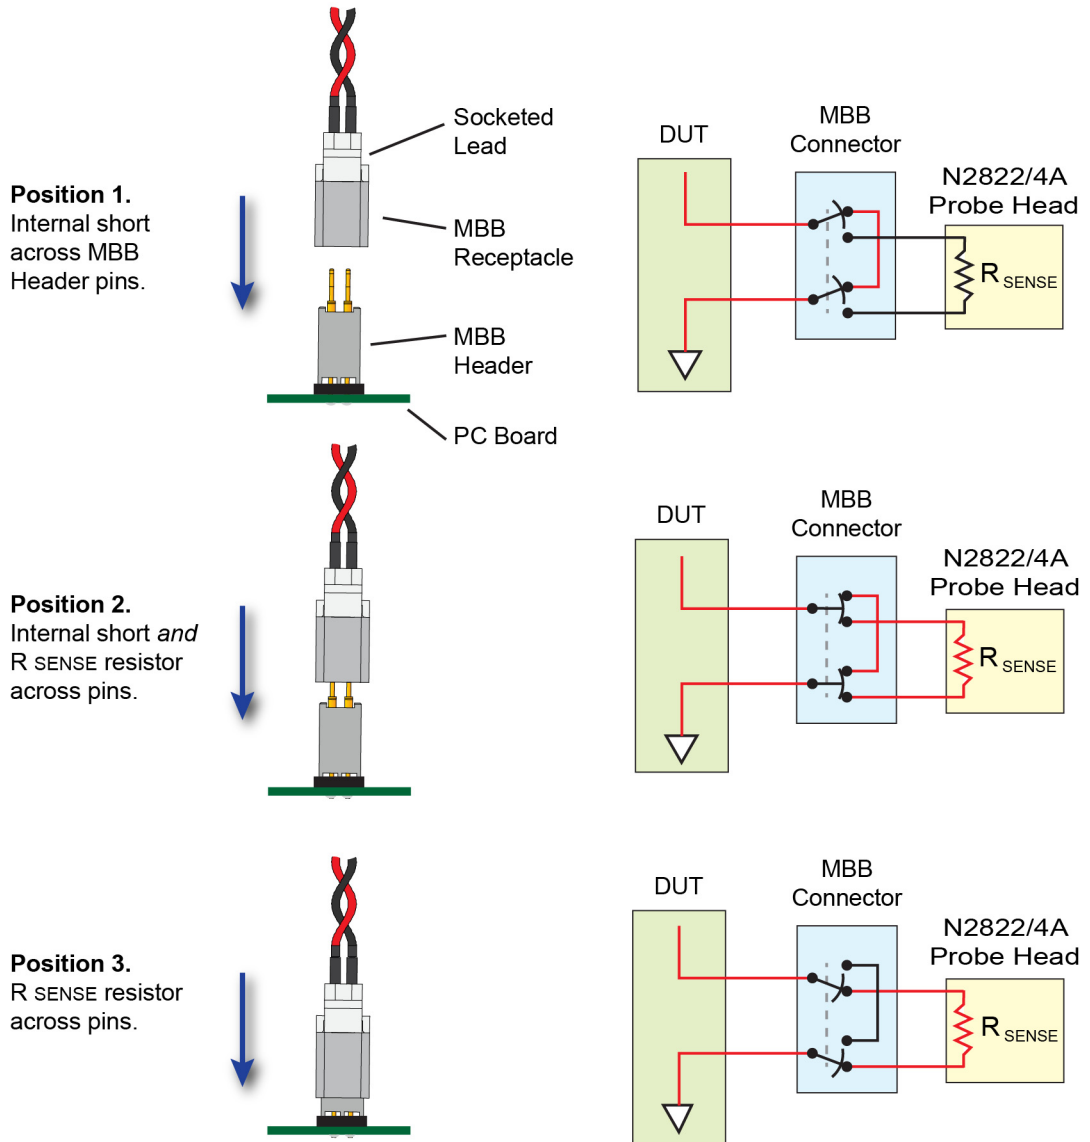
Position 1.
Internal short across MBB Header pins.

Socketed Lead

MBB Receptacle

MBB Header

PC Board

DUT

MBB Connector

N2822/4A Probe Head

R SENSE

Position 2.
Internal short *and* R SENSE resistor across pins.

DUT

MBB Connector

N2822/4A Probe Head

R SENSE

Position 3.
R SENSE resistor across pins.

DUT

MBB Connector

N2822/4A Probe Head

R SENSE